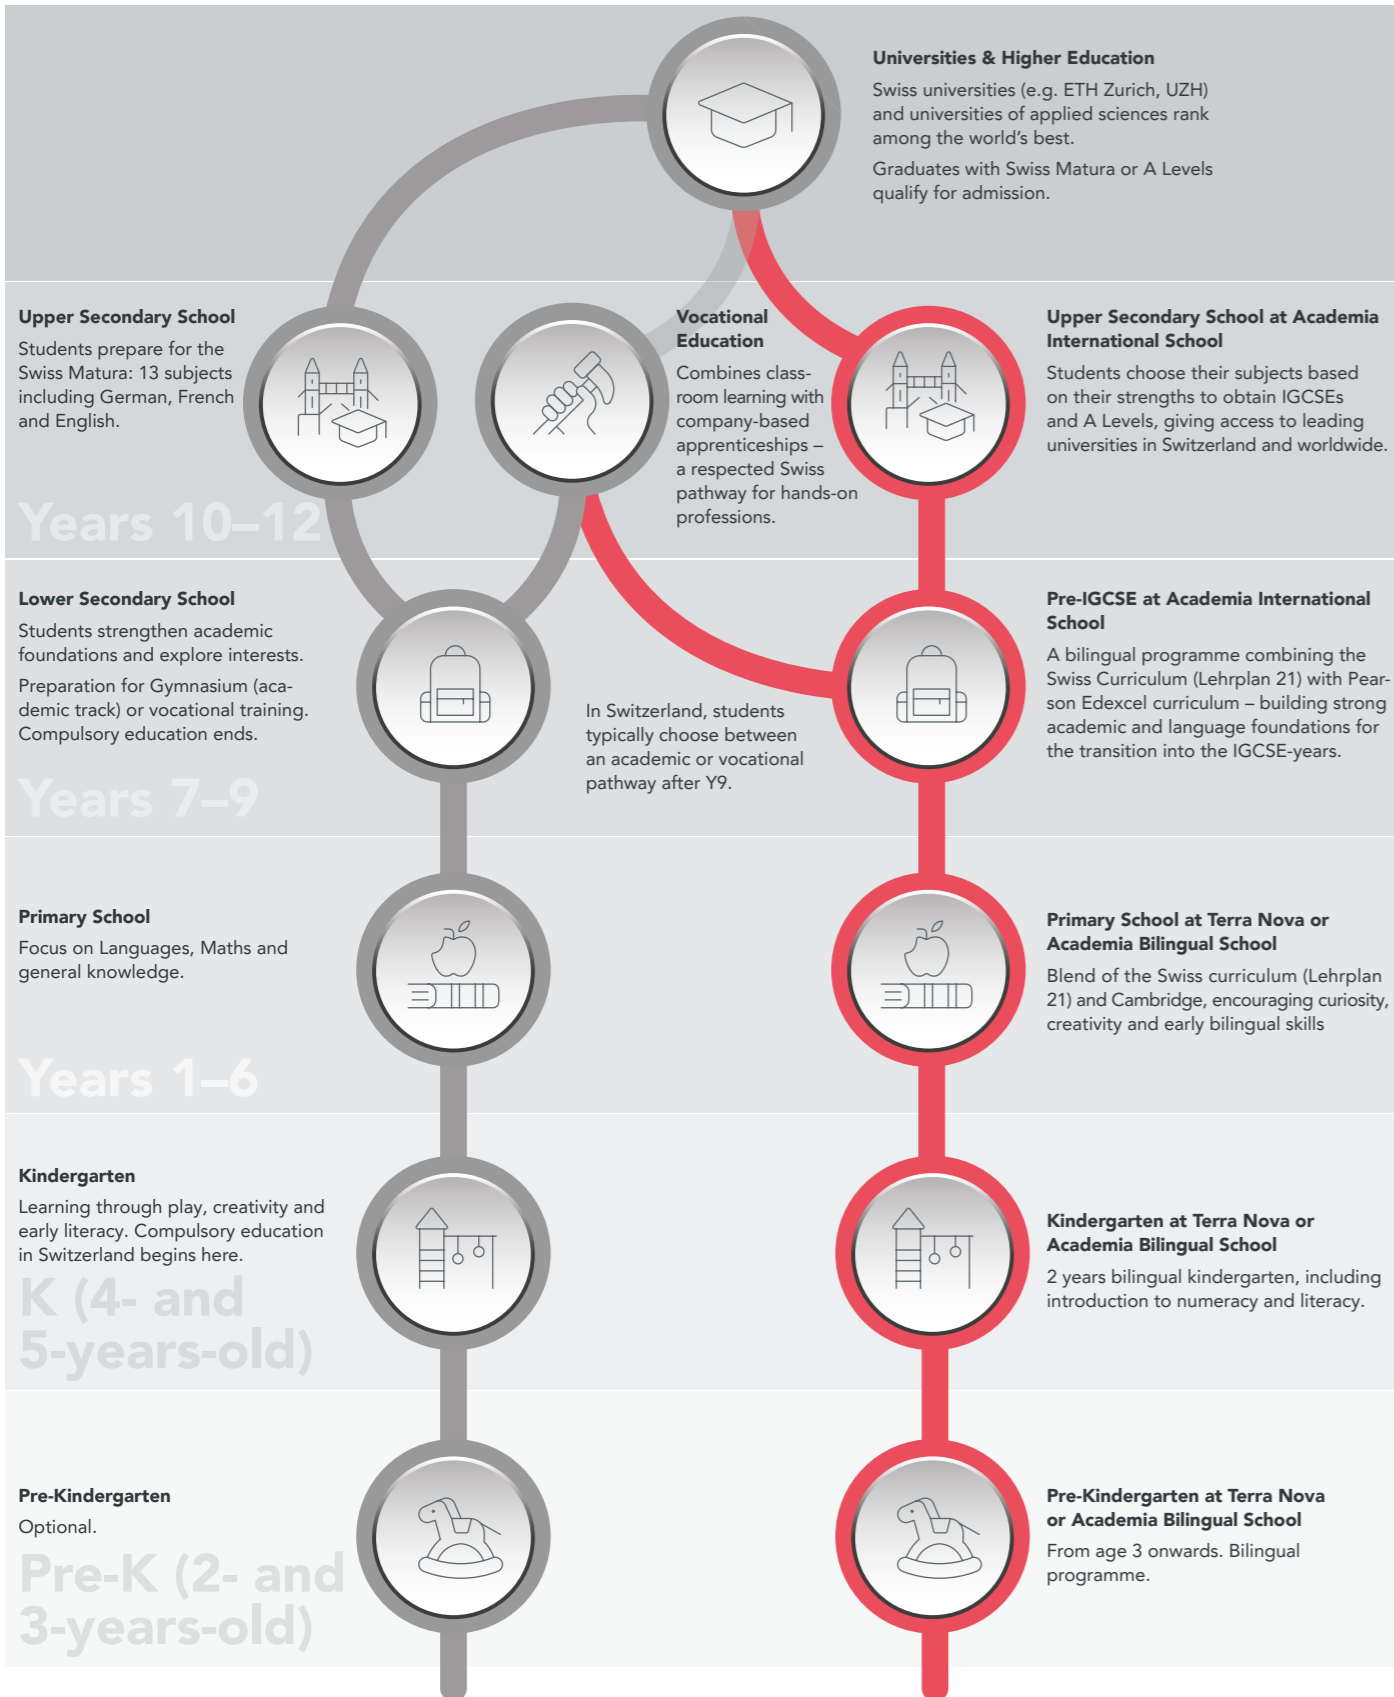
Universities & Higher Education

Swiss universities (e.g. ETH Zurich, UZH) and universities of applied sciences rank among the world's best.

Graduates with Swiss Matura or A Levels qualify for admission.

Upper Secondary School

Students prepare for the Swiss Matura: 13 subjects including German, French and English.

Years 10–12

Vocational Education

Combines classroom learning with company-based apprenticeships – a respected Swiss pathway for hands-on professions.

Upper Secondary School at Academia International School

Students choose their subjects based on their strengths to obtain IGCSEs and A Levels, giving access to leading universities in Switzerland and worldwide.

Lower Secondary School

Students strengthen academic foundations and explore interests.

Preparation for Gymnasium (academic track) or vocational training. Compulsory education ends.

Years 7–9

In Switzerland, students typically choose between an academic or vocational pathway after Y9.

Pre-IGCSE at Academia International School

A bilingual programme combining the Swiss Curriculum (Lehrplan 21) with Pearson Edexcel curriculum – building strong academic and language foundations for the transition into the IGCSE-years.

Primary School

Focus on Languages, Maths and general knowledge.

Years 1–6

Primary School at Terra Nova or Academia Bilingual School

Blend of the Swiss curriculum (Lehrplan 21) and Cambridge, encouraging curiosity, creativity and early bilingual skills

Kindergarten

Learning through play, creativity and early literacy. Compulsory education in Switzerland begins here.

K (4- and 5-years-old)

Kindergarten at Terra Nova or Academia Bilingual School

2 years bilingual kindergarten, including introduction to numeracy and literacy.

Pre-Kindergarten

Optional.

Pre-K (2- and 3-years-old)

Pre-Kindergarten at Terra Nova or Academia Bilingual School

From age 3 onwards. Bilingual programme.